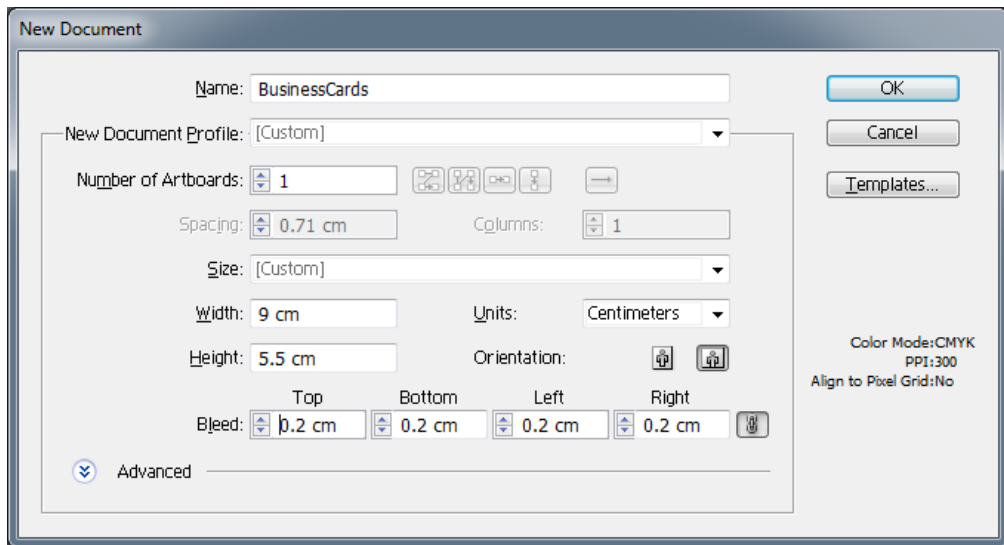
New Document

Name: BusinessCards

New Document Profile: [Custom]

Number of Artboards: 1

Spacing: 0.71 cm

Columns: 1

Size: [Custom]

Width: 9 cm

Units: Centimeters

Height: 5.5 cm

Orientation:

| | Top | Bottom | Left | Right |
|---|---|---|---|---|
| Bleed: | 0.2 cm | 0.2 cm | 0.2 cm | 0.2 cm |

Advanced

OK

Cancel

Templates...

Color Mode:CMYK
PPI:300
Align to Pixel Grid:No